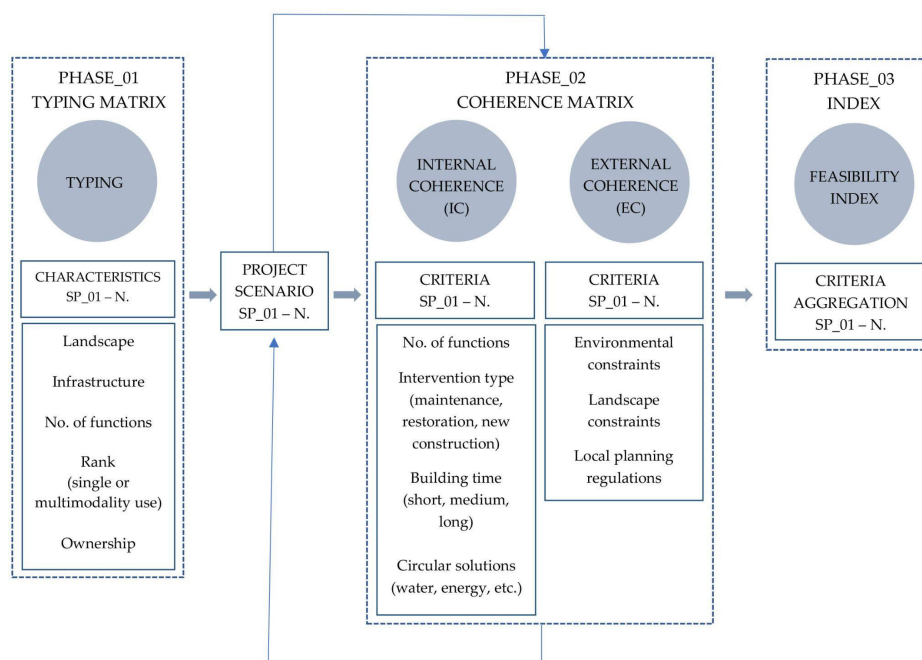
PHASE_01
TYPING MATRIX

TYPING

CHARACTERISTICS
SP_01 – N.

Landscape

Infrastructure

No. of functions

Rank
(single or multimodality use)

Ownership

PROJECT SCENARIO
SP_01 – N.

PHASE_02
COHERENCE MATRIX

INTERNAL COHERENCE
(IC)

EXTERNAL COHERENCE
(EC)

CRITERIA
SP_01 – N.

No. of functions

Intervention type
(maintenance, restoration, new construction)

Building time
(short, medium, long)

Circular solutions
(water, energy, etc.)

CRITERIA
SP_01 – N.

Environmental constraints

Landscape constraints

Local planning regulations

PHASE_03
INDEX

FEASIBILITY INDEX

CRITERIA
AGGREGATION
SP_01 – N.